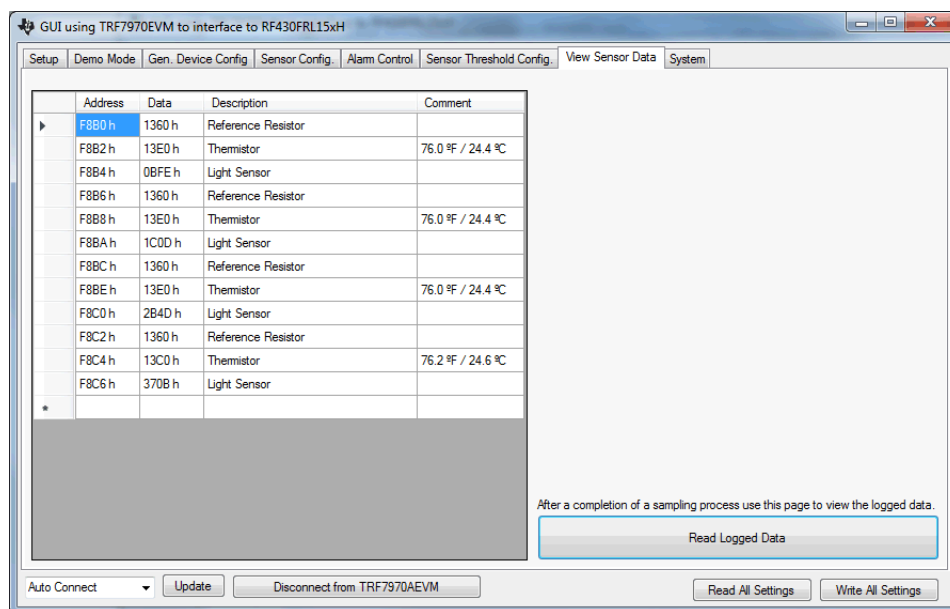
GUI using TRF7970EVM to interface to RF430FRL15xH

Setup | Demo Mode | Gen. Device Config | Sensor Config. | Alarm Control | Sensor Threshold Config. | View Sensor Data | System

| | Address | Data | Description | Comment |
|---|---|---|---|---|
| ▶ | F8B0 h | 1360 h | Reference Resistor | |
| | F8B2 h | 13E0 h | Thermistor | 76.0 ºF / 24.4 ºC |
| | F8B4 h | 0BFE h | Light Sensor | |
| | F8B6 h | 1360 h | Reference Resistor | |
| | F8B8 h | 13E0 h | Thermistor | 76.0 ºF / 24.4 ºC |
| | F8BA h | 1C0D h | Light Sensor | |
| | F8BC h | 1360 h | Reference Resistor | |
| | F8BE h | 13E0 h | Thermistor | 76.0 ºF / 24.4 ºC |
| | F8C0 h | 2B4D h | Light Sensor | |
| | F8C2 h | 1360 h | Reference Resistor | |
| | F8C4 h | 13C0 h | Thermistor | 76.2 ºF / 24.6 ºC |
| | F8C6 h | 370B h | Light Sensor | |
| * | | | | |

After a completion of a sampling process use this page to view the logged data.

Read Logged Data

Auto Connect | Update | Disconnect from TRF7970AEVM | Read All Settings | Write All Settings